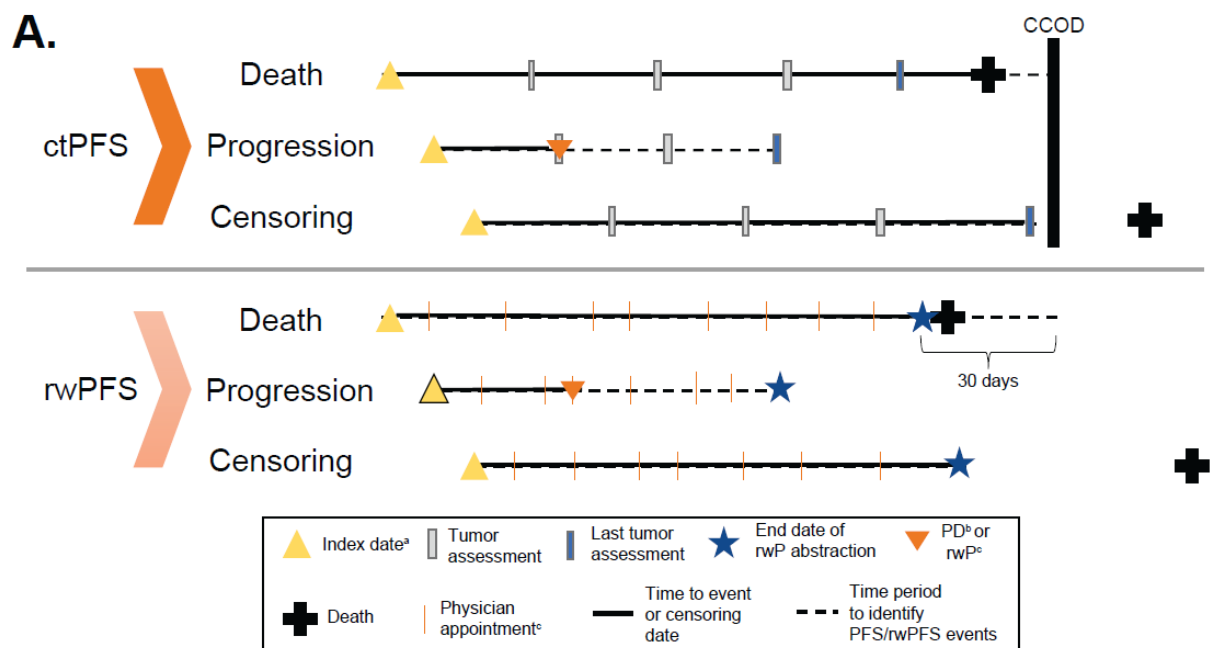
A.

CCOD

ctPFS

Death

Progression

Censoring

rwPFS

Death

30 days

Progression

Censoring

Index date$^{a}$

Tumor assessment

Last tumor assessment

End date of rwP abstraction

PD$^{b}$ or rwP$^{c}$

Death

Physician appointment$^{c}$

Time to event or censoring date

Time period to identify PFS/rwPFS events